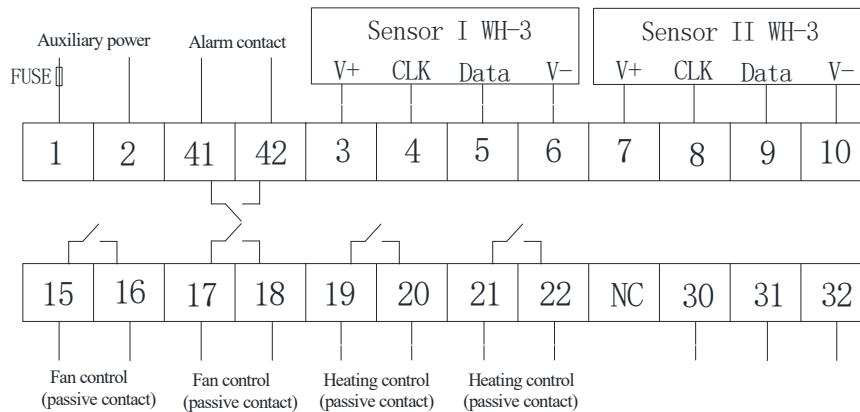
Auxiliary power

Alarm contact

Sensor I WH-3

V+ CLK Data V-

Sensor II WH-3

V+ CLK Data V-

FUSE

| 1 | 2 | 41 | 42 | 3 | 4 | 5 | 6 | 7 | 8 | 9 | 10 |
|---|---|---|---|---|---|---|---|---|---|---|---|

| 15 | 16 | 17 | 18 | 19 | 20 | 21 | 22 | NC | 30 | 31 | 32 |
|---|---|---|---|---|---|---|---|---|---|---|---|

Fan control (passive contact)

Fan control (passive contact)

Heating control (passive contact)

Heating control (passive contact)